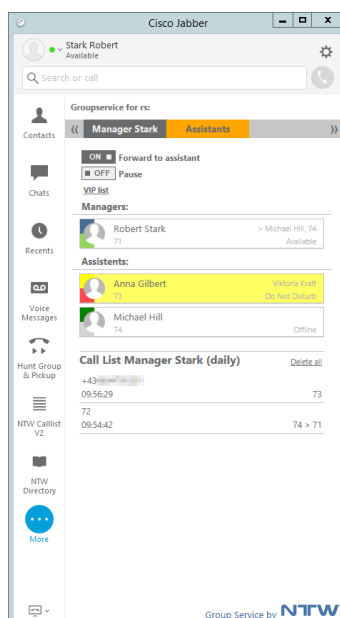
Cisco Jabber

Stark Robert
Available

Search or call

Contacts

Chats

Recents

Voice Messages

Hunt Group & Pickup

NTW Calllist V2

NTW Directory

More

Groupservice for rs:

Manager Stark | Assistants

ON Forward to assistant
OFF Pause
VIP list

Managers:

Robert Stark > Michael Hill, 74
71 Available

Assistents:

Anna Gilbert Viktoria Kraft
73 Do Not Disturb

Michael Hill
74 Offline

Call List Manager Stark (daily) Delete all

+43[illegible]
09:56:29 73

72
09:54:42 74 > 71

Group Service by NTW